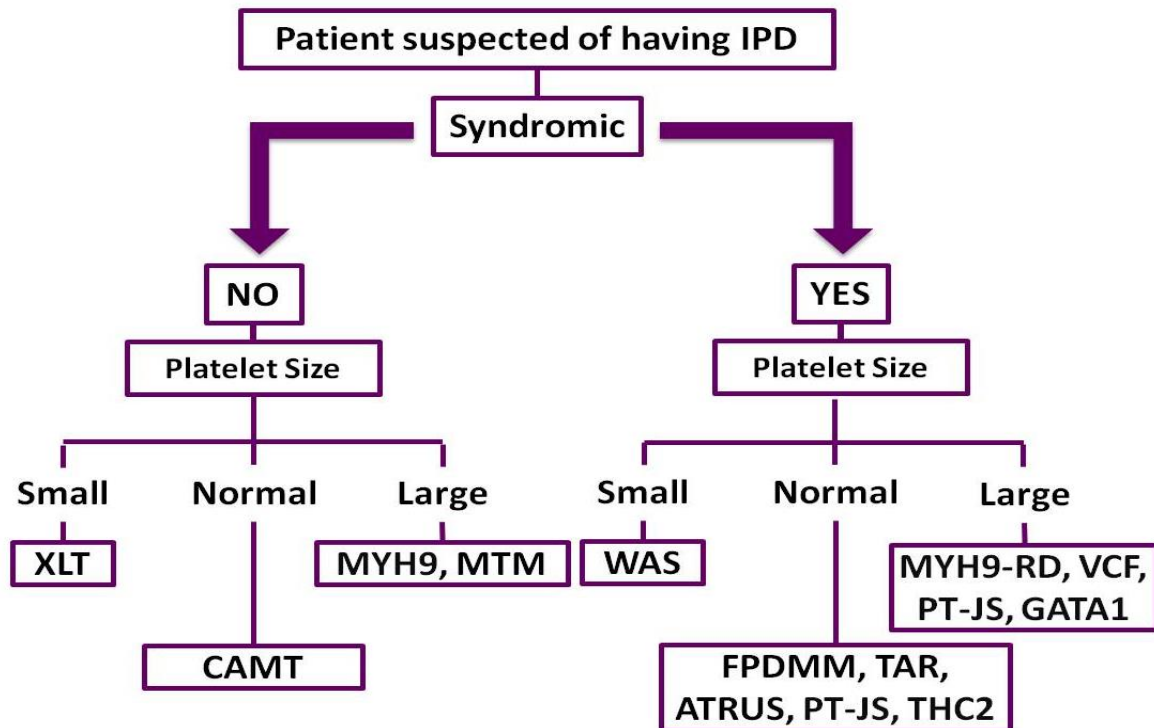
Patient suspected of having IPD

Syndromic

NO

Platelet Size

Small

XLT

Normal

CAMT

Large

MYH9, MTM

YES

Platelet Size

Small

WAS

Normal

FPDMM, TAR, ATRUS, PT-JS, THC2

Large

MYH9-RD, VCF, PT-JS, GATA1